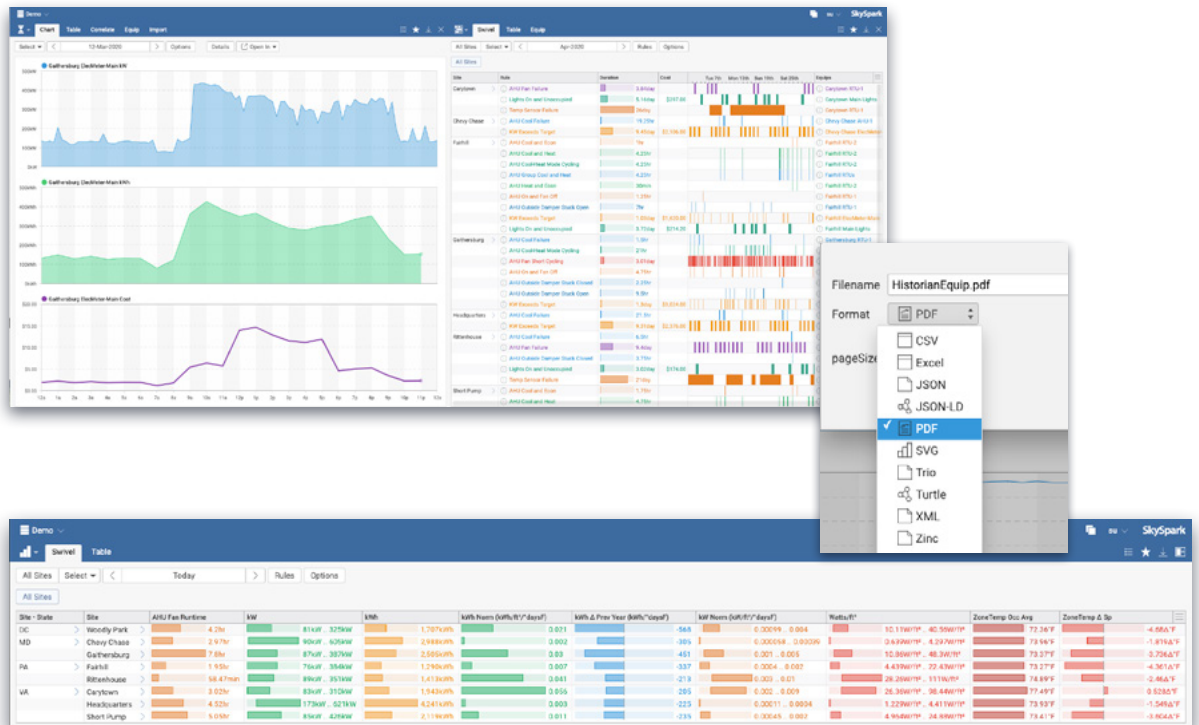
Demo
Chart Table Correlate Equip Import
SkySpark
Select 13-Mar-2020 Options Details Open In
Gaithersburg ElecMeter-Main kW
Gaithersburg ElecMeter-Main kWh
Gaithersburg ElecMeter-Main Cost
Swivel Table Equip
All Sites Select Apr-2020 Rules Options
All Sites
Site Rule Duration Cost Equips
Carytown AHU Fan Failure
Lights On and Unoccupied
Temp Sensor Failure
Chevy Chase AHU Cool Failure
KW Demand Target
Fairfax AHU Cool and Heat
AHU Cool/Heat Mode Cycling
AHU Group Cool and Heat
AHU Heat and Cool
AHU On and Fan Off
AHU Outside Damper Stuck Open
KW Demand Target
Lights On and Unoccupied
Gaithersburg AHU Cool Failure
AHU Cool/Heat Mode Cycling
AHU Short Cycling
AHU Fan Failure
AHU On and Fan Off
AHU Outside Damper Stuck Closed
AHU Outside Damper Stuck Open
KW Demand Target
Headquarters AHU Cool Failure
KW Demand Target
Rittenhouse AHU Cool Failure
AHU Fan Failure
AHU Outside Damper Stuck Closed
Lights On and Unoccupied
Temp Sensor Failure
Short Pump AHU Cool Failure
AHU Cool and Heat

Filename HistorianEquip.pdf
Format PDF
pageSize
CSV
Excel
JSON
JSON-LD
PDF
SVG
Trio
Turtle
XML
Zinc

Demo
Swivel Table
SkySpark
All Sites Select Today Rules Options
All Sites

| Site › State | Site | AHU Fan Runtime | kW | kWh | kWh Norm (kWh/ft²/°daysF) | kWh Δ Prev Year (kWh/°daysF) | kW Norm (kW/ft²/°daysF) | Watts/ft² | ZoneTemp Occ Avg | ZoneTemp Δ Sp |
|---|---|---|---|---|---|---|---|---|---|---|
| DC | Woodly Park | 4.2hr | 81kW .. 325kW | 1,707kWh | 0.071 | -566 | 0.00099 .. 0.004 | 10.11W/ft² .. 40.55W/ft² | 72.36°F | -4.686°F |
| MD | Chevy Chase | 2.97hr | 90kW .. 605kW | 2,988kWh | 0.002 | -385 | 0.000058 .. 0.00039 | 0.639W/ft² .. 4.297W/ft² | 73.96°F | -1.819°F |
| | Gaithersburg | 7.5hr | 87kW .. 387kW | 2,505kWh | 0.03 | -451 | 0.001 .. 0.005 | 10.86W/ft² .. 48.3W/ft² | 73.27°F | 0.706°F |
| PA | Fairfax | 1.95hr | 76kW .. 354kW | 1,290kWh | 0.007 | -337 | 0.0004 .. 0.002 | 4.439W/ft² .. 22.43W/ft² | 73.27°F | -4.361°F |
| | Rittenhouse | 58.47min | 89kW .. 351kW | 1,413kWh | 0.041 | -213 | 0.003 .. 0.01 | 28.28W/ft² .. 111W/ft² | 74.69°F | -2.46°F |
| VA | Carytown | 3.02hr | 92kW .. 310kW | 1,543kWh | 0.056 | 295 | 0.002 .. 0.009 | 26.36W/ft² .. 98.44W/ft² | 77.49°F | 0.5285°F |
| | Headquarters | 4.52hr | 173kW .. 721kW | 4,241kWh | 0.003 | -225 | 0.00011 .. 0.0004 | 1.229W/ft² .. 4.411W/ft² | 73.93°F | -1.549°F |
| | Short Pump | 5.05hr | 85kW .. 426kW | 2,119kWh | 0.011 | -235 | 0.00045 .. 0.002 | 4.994W/ft² .. 24.69W/ft² | 73.41°F | -3.604°F |